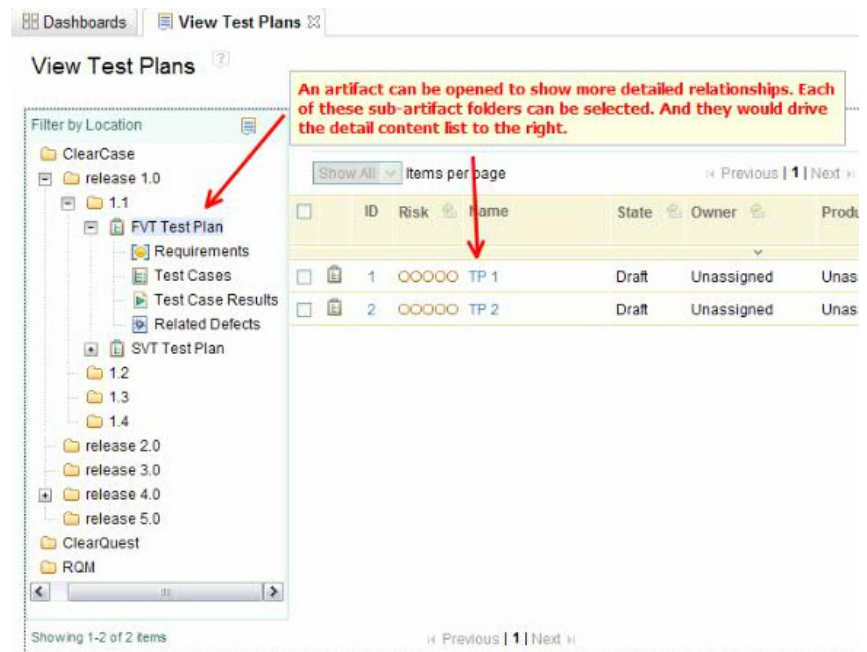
Dashboards | View Test Plans

View Test Plans

An artifact can be opened to show more detailed relationships. Each of these sub-artifact folders can be selected. And they would drive the detail content list to the right.

Filter by Location

ClearCase
release 1.0
1.1
FVT Test Plan
Requirements
Test Cases
Test Case Results
Related Defects
SVT Test Plan
1.2
1.3
1.4
release 2.0
release 3.0
release 4.0
release 5.0
ClearQuest
RQM

Show All Items per page

Previous | 1 | Next

| | | ID | Risk | Name | State | Owner | Produ |
|---|---|---|---|---|---|---|---|
| | | 1 | ○○○○○ | TP 1 | Draft | Unassigned | Unas |
| | | 2 | ○○○○○ | TP 2 | Draft | Unassigned | Unas |

Showing 1-2 of 2 items

Previous | 1 | Next